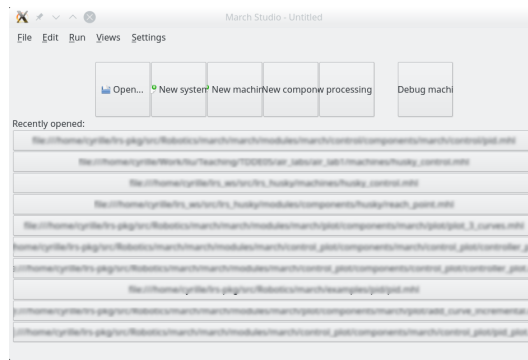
March Studio - Untitled

File Edit Run Views Settings

Open... New system New machin New compon w processing Debug machi

Recently opened:

file:///home/cyrille/lrs-pkg/src/Robotics/march/modules/march/control/components/march/control/pid.mhl

file:///home/cyrille/Work/Isr/Teaching/TDDE05/air_labs/air_lab1/machines/husky_control.mhl

file:///home/cyrille/lrs_ws/src/lrs_husky/machines/husky_control.mhl

file:///home/cyrille/lrs_ws/src/lrs_husky/modules/components/husky/reach_point.mhl

file:///home/cyrille/lrs-pkg/src/Robotics/march/modules/march/plot/components/march/plot/plot_3_curves.mhl

home/cyrille/lrs-pkg/src/Robotics/march/modules/march/control_plot/components/march/control_plot/controller_p

:///home/cyrille/lrs-pkg/src/Robotics/march/modules/march/control_plot/components/control_plot/controller_plot.

file:///home/cyrille/lrs-pkg/src/Robotics/march/examples/pid/pid.mhl

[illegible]///home/cyrille/lrs-pkg/src/Robotics/march/modules/march/plot/components/march/plot/add_curve_incremental

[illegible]/home/cyrille/lrs-pkg/src/Robotics/march/modules/march/control_plot/components/march/control_plot/pid_plot